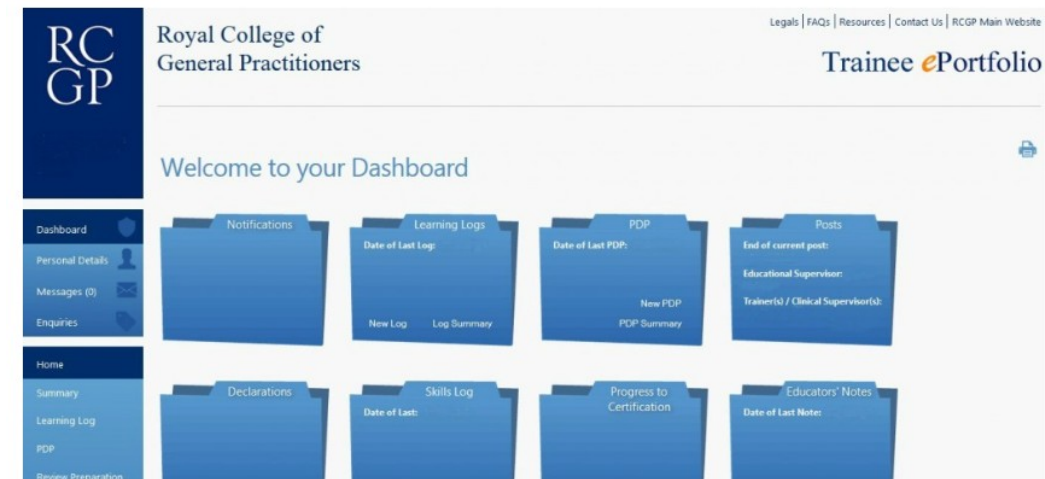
RCGP

Royal College of General Practitioners

Legals | FAQs | Resources | Contact Us | RCGP Main Website

Trainee ePortfolio

Welcome to your Dashboard

Dashboard
Personal Details
Messages (0)
Enquiries

Home
Summary
Learning Log
PDP
Review Preparation

Notifications

Learning Logs
Date of Last Log:
New Log
Log Summary

PDP
Date of Last PDP:
New PDP
PDP Summary

Posts
End of current post:
Educational Supervisor:
Trainer(s) / Clinical Supervisor(s):

Declarations

Skills Log
Date of Last:

Progress to Certification

Educators' Notes
Date of Last Note: